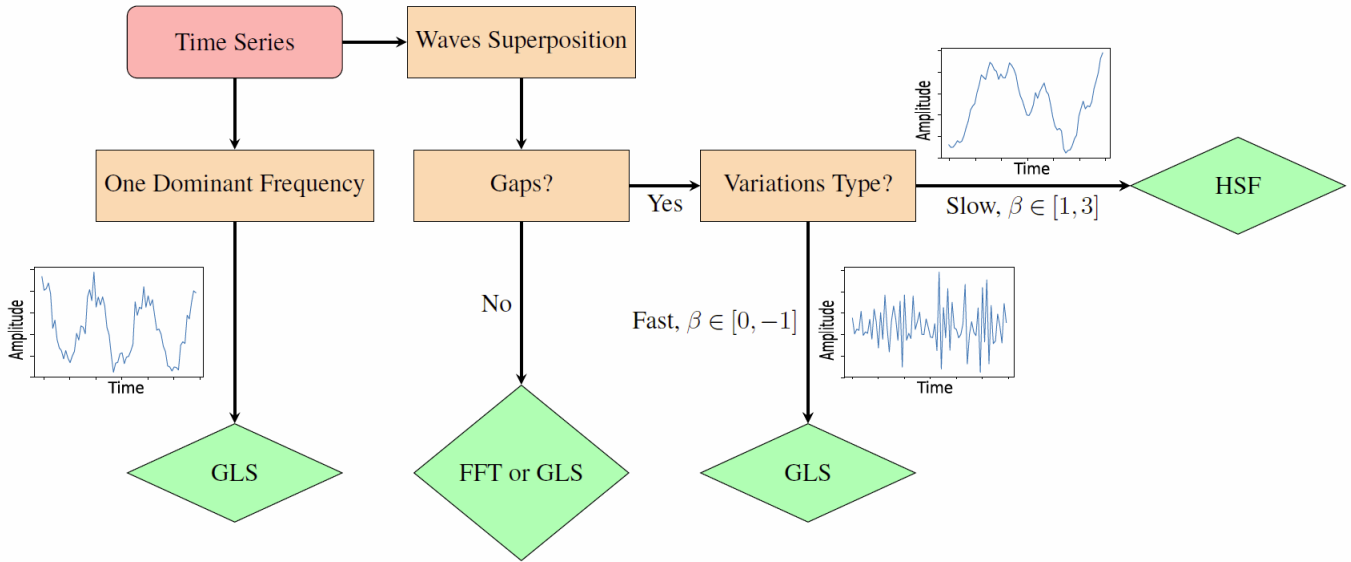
Time Series

Waves Superposition

One Dominant Frequency

Gaps?

Yes

Variations Type?

Amplitude

Time

Slow, $\beta \in [1, 3]$

HSF

Amplitude

Time

No

Fast, $\beta \in [0, -1]$

Amplitude

Time

GLS

FFT or GLS

GLS